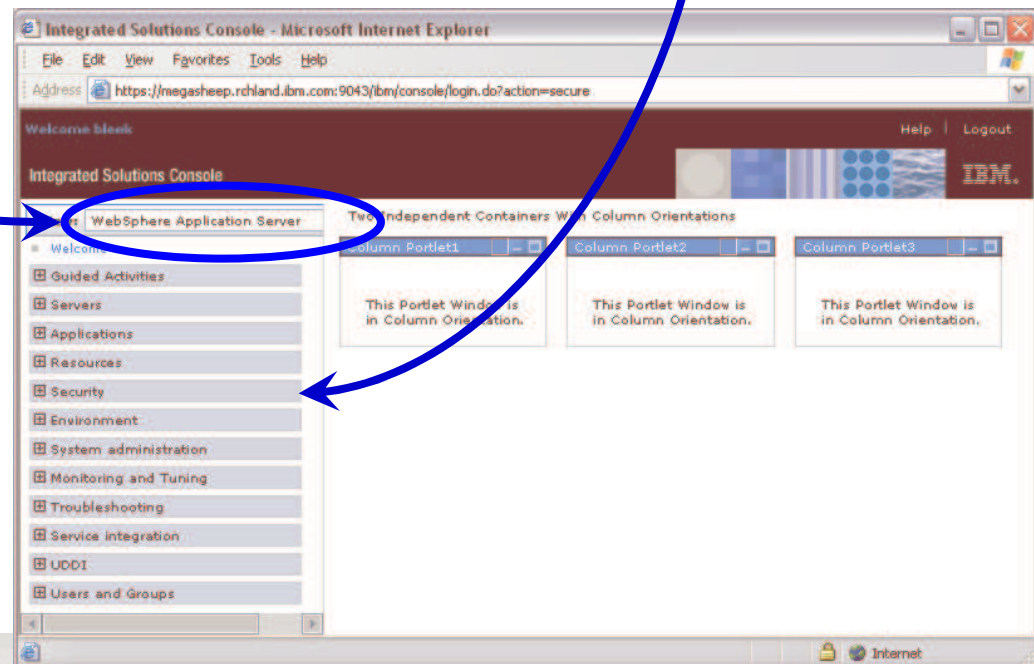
Integrated Solutions Console - Microsoft Internet Explorer

File Edit View Favorites Tools Help

Address https://megasheep.rchland.ibm.com:9043/ibm/console/login.do?action=secure

Welcome bleek

Help | Logout

Integrated Solutions Console

IBM.

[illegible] WebSphere Application Server

Welcome

⊞ Guided Activities
⊞ Servers
⊞ Applications
⊞ Resources
⊞ Security
⊞ Environment
⊞ System administration
⊞ Monitoring and Tuning
⊞ Troubleshooting
⊞ Service integration
⊞ UDDI
⊞ Users and Groups

Two Independent Containers With Column Orientations

| Column Portlet1 | Column Portlet2 | Column Portlet3 |
|---|---|---|
| This Portlet Window is in Column Orientation. | This Portlet Window is in Column Orientation. | This Portlet Window is in Column Orientation. |

Internet